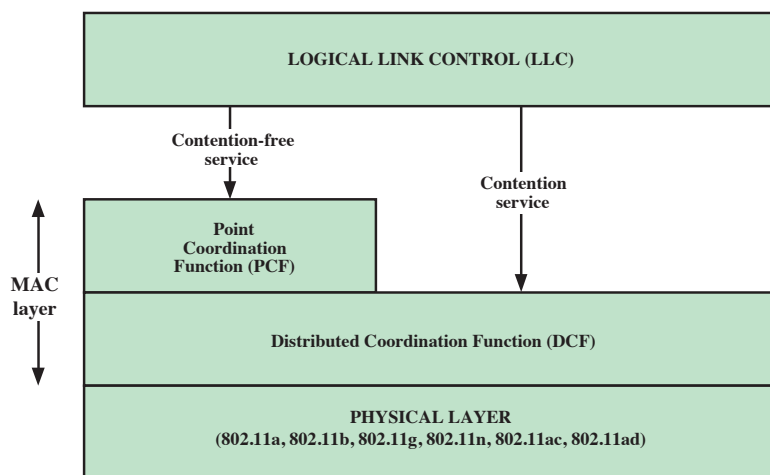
LOGICAL LINK CONTROL (LLC)

Contention-free service

Contention service

MAC layer

Point Coordination Function (PCF)

Distributed Coordination Function (DCF)

PHYSICAL LAYER
(802.11a, 802.11b, 802.11g, 802.11n, 802.11ac, 802.11ad)